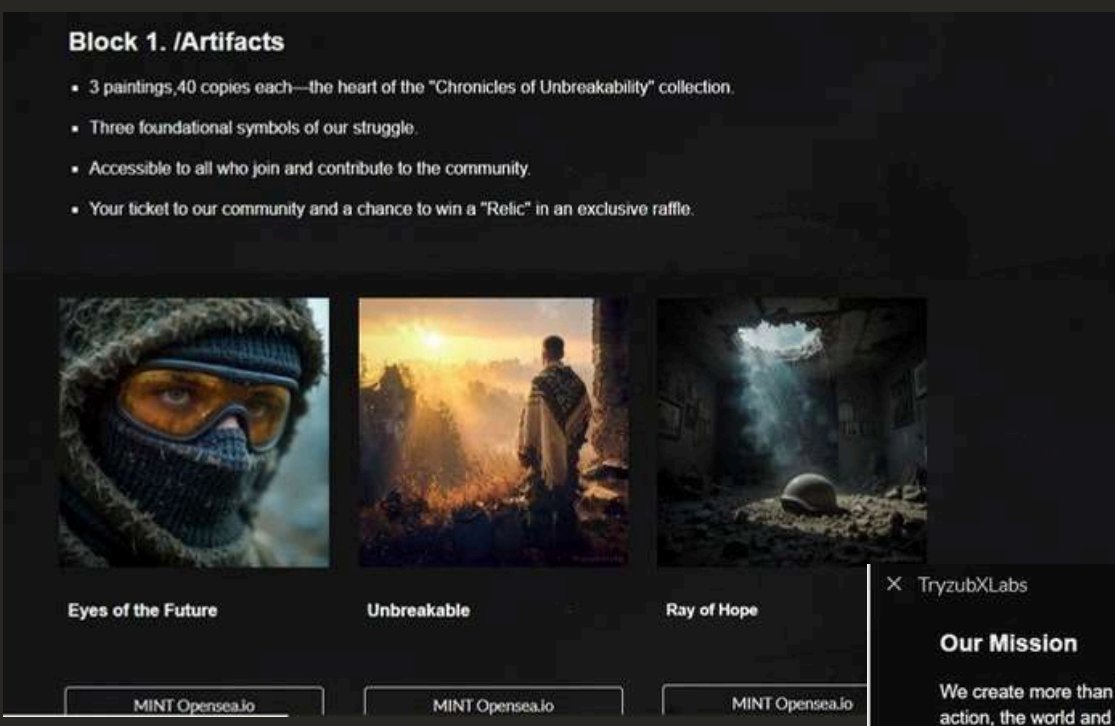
Block 1. /Artifacts

- 3 paintings,40 copies each—the heart of the "Chronicles of Unbreakability" collection.
- Three foundational symbols of our struggle.
- Accessible to all who join and contribute to the community.
- Your ticket to our community and a chance to win a "Relic" in an exclusive raffle.

Eyes of the Future

Unbreakable

Ray of Hope

MINT Opensea.io

MINT Opensea.io

MINT Opensea.io

× TryzubXLabs

Our Mission

We create more than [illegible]
action, the world and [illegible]